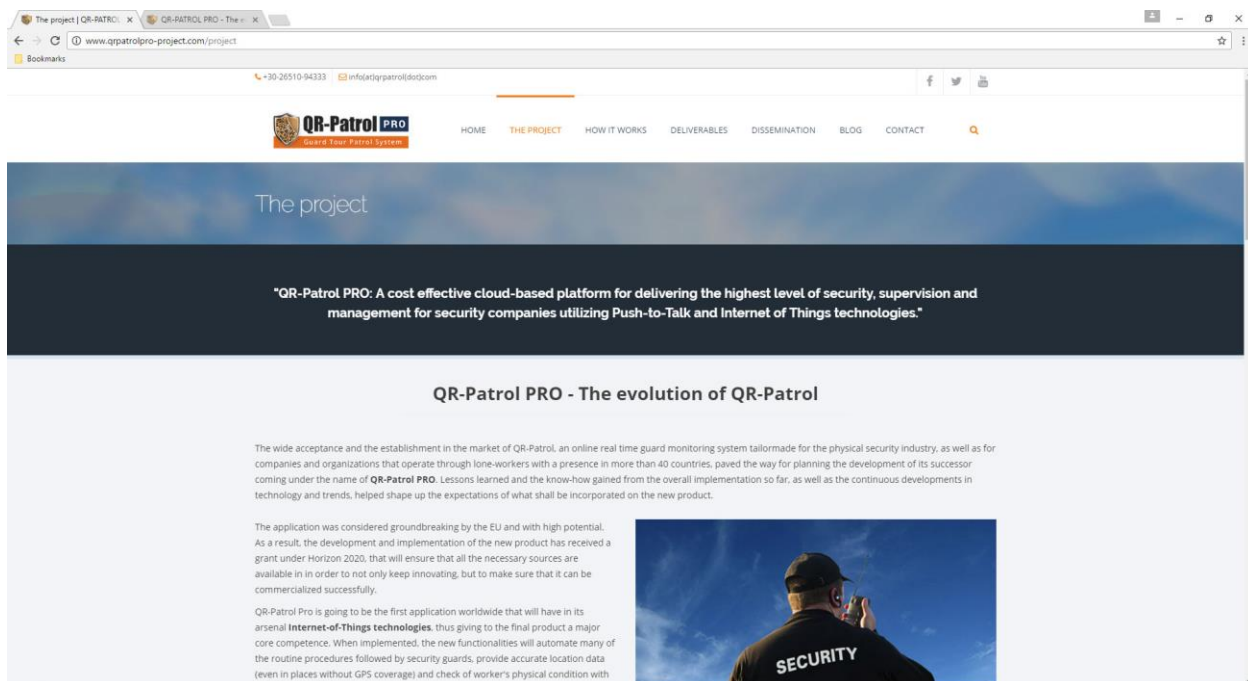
The project | QR-PATROL ×
QR-PATROL PRO - The ×

www.qrpatrolpro-project.com/project

Bookmarks

+30-26510-94333 info(at)qrpatrol(dot)com

QR-Patrol PRO
Guard Tour Patrol System

HOME THE PROJECT HOW IT WORKS DELIVERABLES DISSEMINATION BLOG CONTACT

The project

"QR-Patrol PRO: A cost effective cloud-based platform for delivering the highest level of security, supervision and management for security companies utilizing Push-to-Talk and Internet of Things technologies."

QR-Patrol PRO - The evolution of QR-Patrol

The wide acceptance and the establishment in the market of QR-Patrol, an online real time guard monitoring system tailormade for the physical security industry, as well as for companies and organizations that operate through lone-workers with a presence in more than 40 countries, paved the way for planning the development of its successor coming under the name of **QR-Patrol PRO**. Lessons learned and the know-how gained from the overall implementation so far, as well as the continuous developments in technology and trends, helped shape up the expectations of what shall be incorporated on the new product.

The application was considered groundbreaking by the EU and with high potential. As a result, the development and implementation of the new product has received a grant under Horizon 2020, that will ensure that all the necessary sources are available in in order to not only keep innovating, but to make sure that it can be commercialized successfully.

QR-Patrol Pro is going to be the first application worldwide that will have in its arsenal **Internet-of-Things technologies**, thus giving to the final product a major core competence. When implemented, the new functionalities will automate many of the routine procedures followed by security guards, provide accurate location data (even in places without GPS coverage) and check of worker's physical condition with

SECURITY